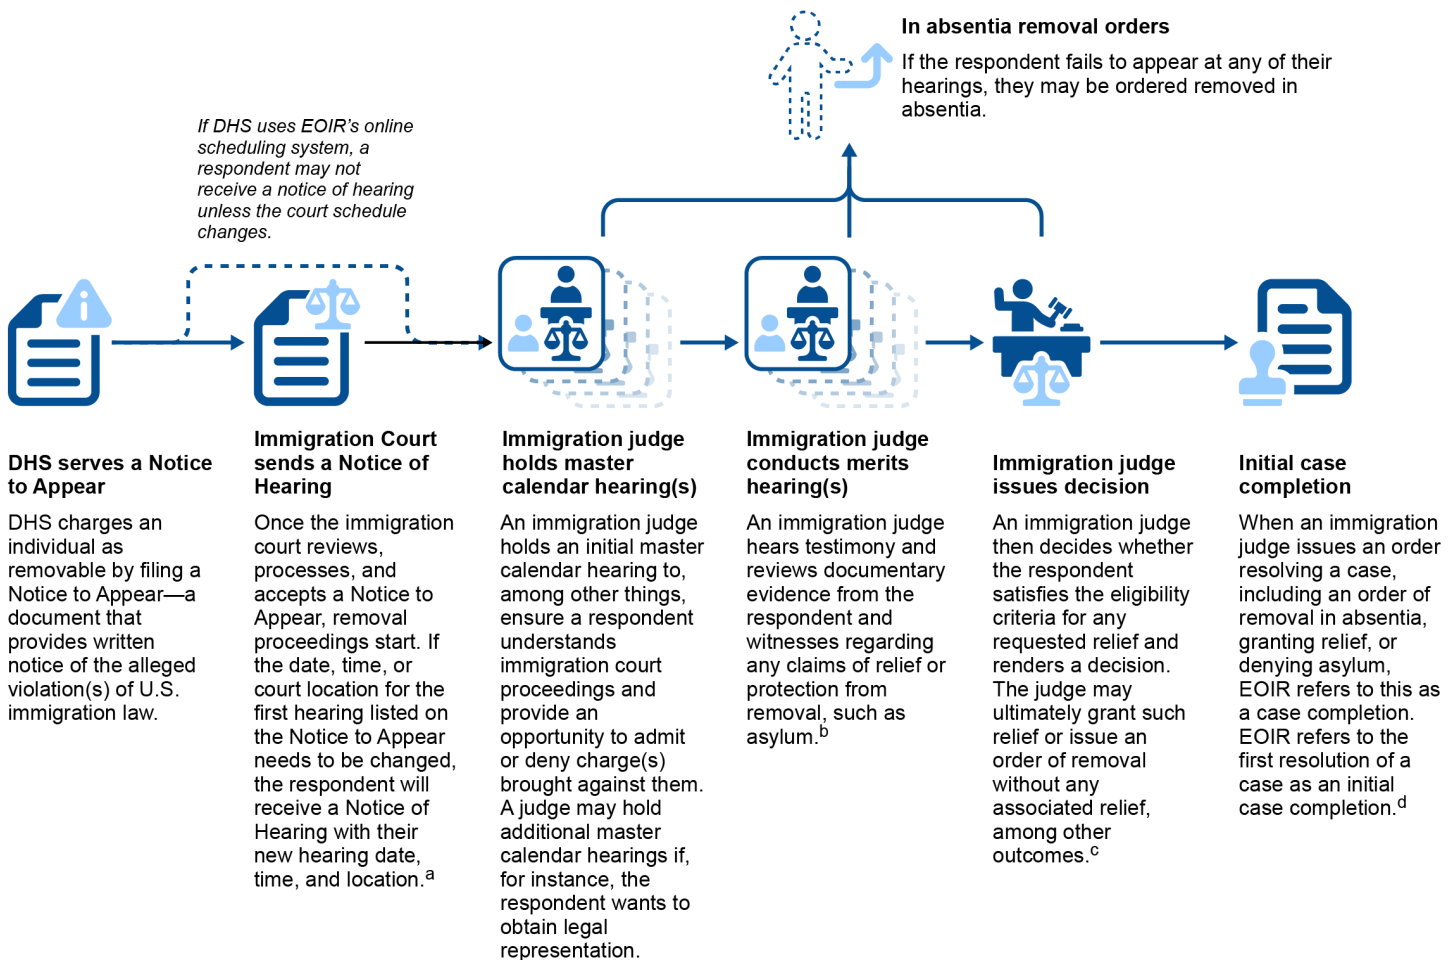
In absentia removal orders

If the respondent fails to appear at any of their hearings, they may be ordered removed in absentia.

If DHS uses EOIR's online scheduling system, a respondent may not receive a notice of hearing unless the court schedule changes.

DHS serves a Notice to Appear

DHS charges an individual as removable by filing a Notice to Appear—a document that provides written notice of the alleged violation(s) of U.S. immigration law.

Immigration Court sends a Notice of Hearing

Once the immigration court reviews, processes, and accepts a Notice to Appear, removal proceedings start. If the date, time, or court location for the first hearing listed on the Notice to Appear needs to be changed, the respondent will receive a Notice of Hearing with their new hearing date, time, and location.$^{a}$

Immigration judge holds master calendar hearing(s)

An immigration judge holds an initial master calendar hearing to, among other things, ensure a respondent understands immigration court proceedings and provide an opportunity to admit or deny charge(s) brought against them. A judge may hold additional master calendar hearings if, for instance, the respondent wants to obtain legal representation.

Immigration judge conducts merits hearing(s)

An immigration judge hears testimony and reviews documentary evidence from the respondent and witnesses regarding any claims of relief or protection from removal, such as asylum.$^{b}$

Immigration judge issues decision

An immigration judge then decides whether the respondent satisfies the eligibility criteria for any requested relief and renders a decision. The judge may ultimately grant such relief or issue an order of removal without any associated relief, among other outcomes.$^{c}$

Initial case completion

When an immigration judge issues an order resolving a case, including an order of removal in absentia, granting relief, or denying asylum, EOIR refers to this as a case completion. EOIR refers to the first resolution of a case as an initial case completion.$^{d}$